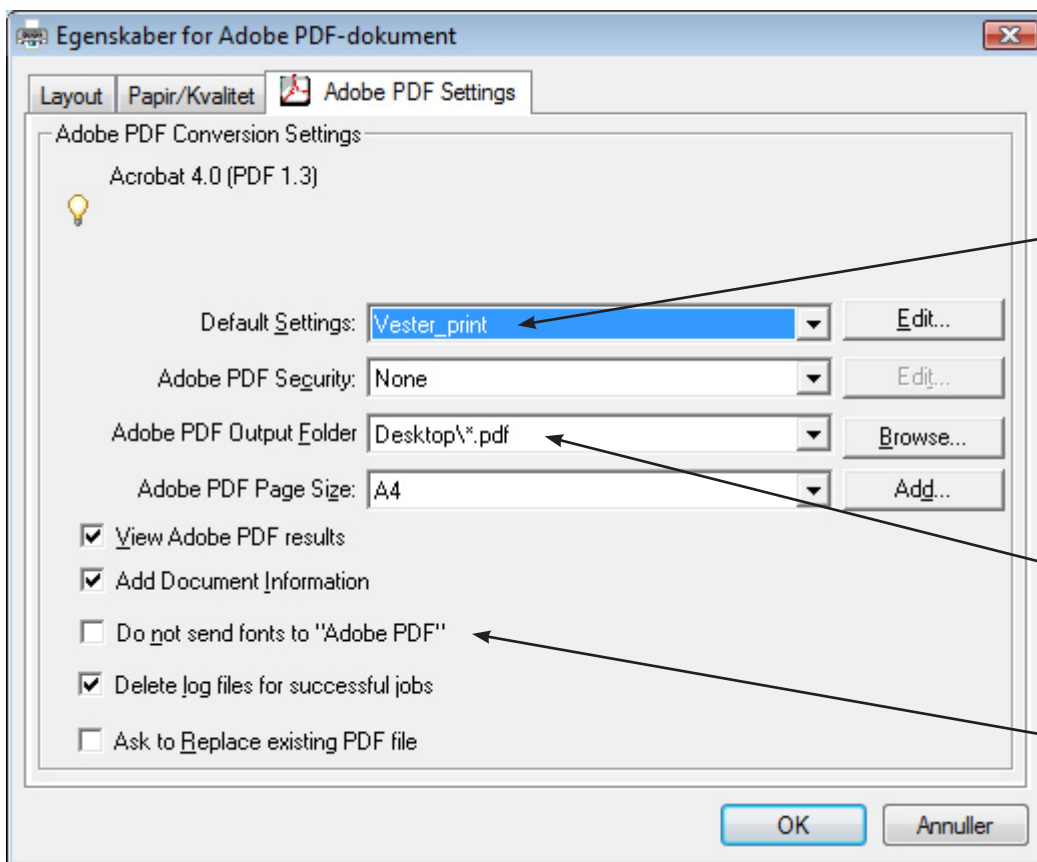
Egenskaber for Adobe PDF-dokument

Layout | Papir/Kvalitet | Adobe PDF Settings

Adobe PDF Conversion Settings

Acrobat 4.0 (PDF 1.3)

Default Settings: Vester_print
Edit...

Adobe PDF Security: None
Edit...

Adobe PDF Output Folder Desktop\*.pdf
Browse...

Adobe PDF Page Size: A4
Add...

View Adobe PDF results

Add Document Information

Do not send fonts to "Adobe PDF"

Delete log files for successful jobs

Ask to Replace existing PDF file

OK
Annuller